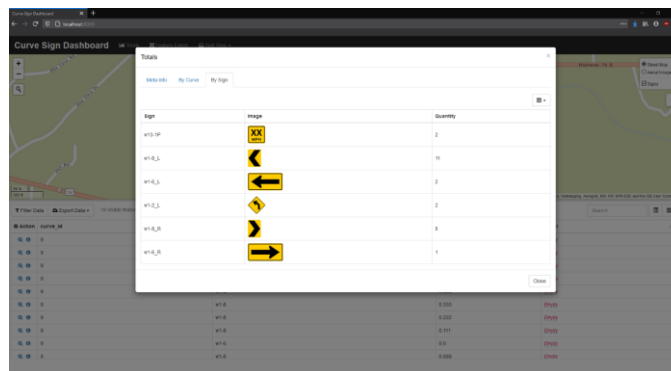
Curve Sign Dashboard
localhost

Curve Sign Dashboard

Totals

Meta Info | By Curve | By Sign

| Sign | Image | Quantity |
|---|---|---|
| w13-1P | XX MPH | 2 |
| w1-8_L | | 11 |
| w1-6_L | | 2 |
| w1-2_L | | 2 |
| w1-8_R | | 8 |
| w1-6_R | | 1 |

Close

Filter Data | Export Data
action | curve_id
Search
w1-6 | 0.333 | Empty
w1-6 | 0.222 | Empty
w1-6 | 0.111 | Empty
w1-6 | 0.0 | Empty
w1-6 | 0.888 | Empty